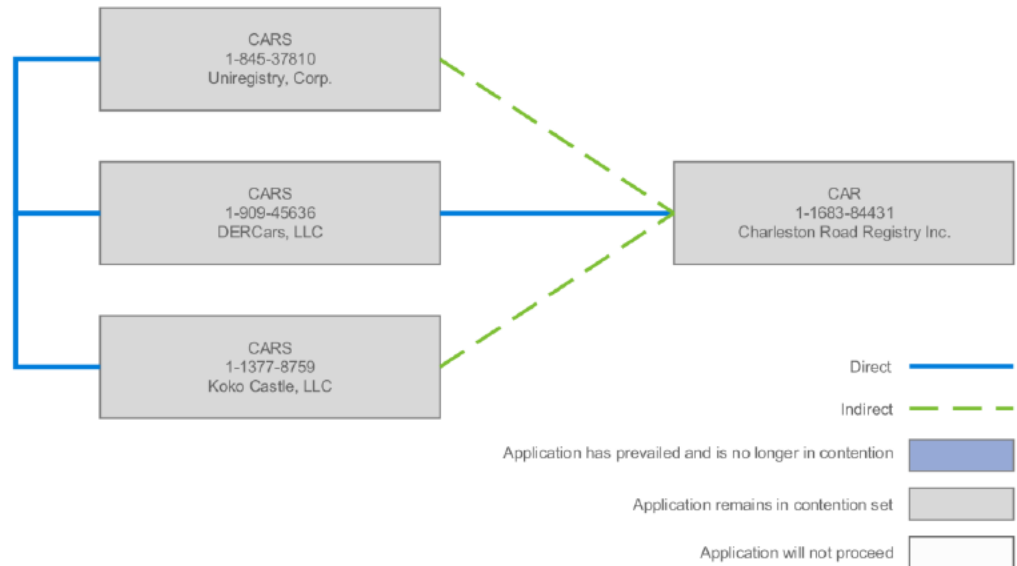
CARS
1-845-37810
Uniregistry, Corp.

CARS
1-909-45636
DERCars, LLC

CARS
1-1377-8759
Koko Castle, LLC

CAR
1-1683-84431
Charleston Road Registry Inc.

Direct

Indirect

Application has prevailed and is no longer in contention

Application remains in contention set

Application will not proceed